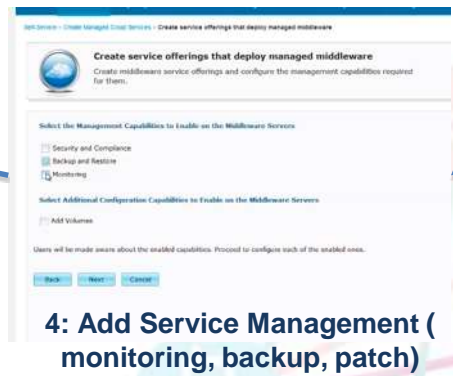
Self Service › Create Managed Cloud Services › Create service offerings that deploy managed middleware

Create service offerings that deploy managed middleware

Create middleware service offerings and configure the management capabilities required for them.

Select the Management Capabilities to Enable on the Middleware Servers

Security and Compliance

Backup and Restore

Monitoring

Select Additional Configuration Capabilities to Enable on the Middleware Servers

Add Volumes

Users will be made aware about the enabled capabilities. Proceed to configure each of the enabled ones.

Back Next Cancel

4: Add Service Management ( monitoring, backup, patch)